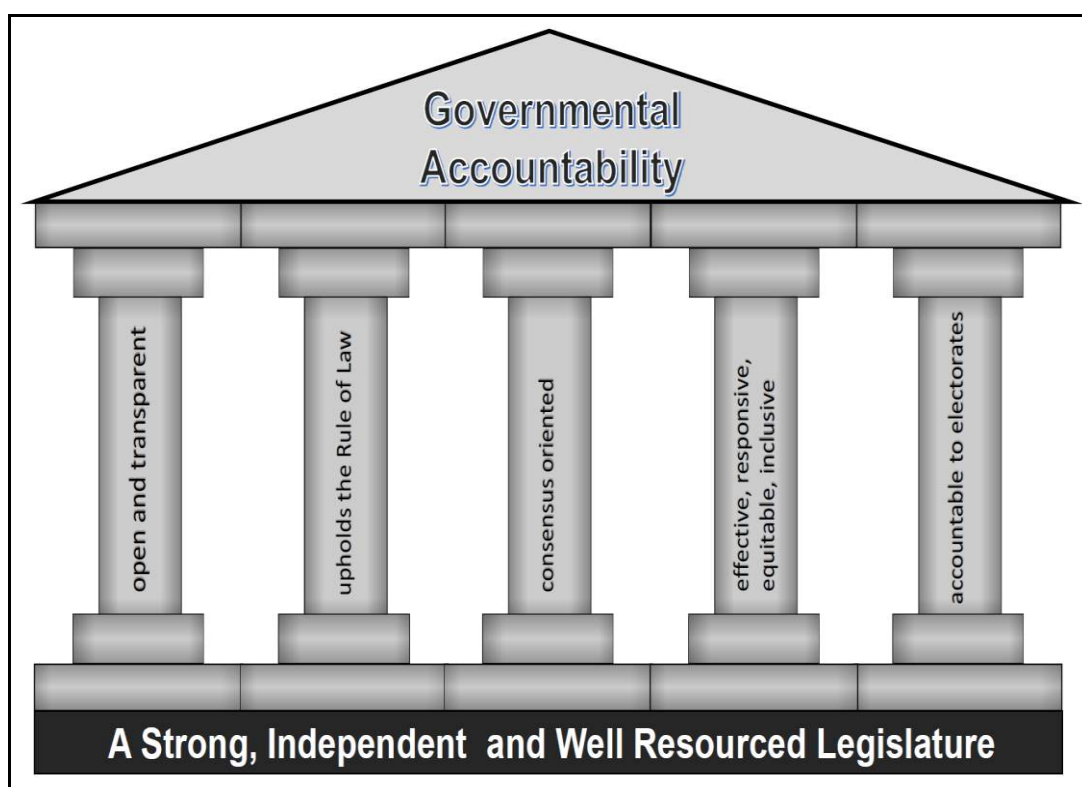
Governmental Accountability

open and transparent

upholds the Rule of Law

consensus oriented

effective, responsive, equitable, inclusive

accountable to electorates

A Strong, Independent and Well Resourced Legislature